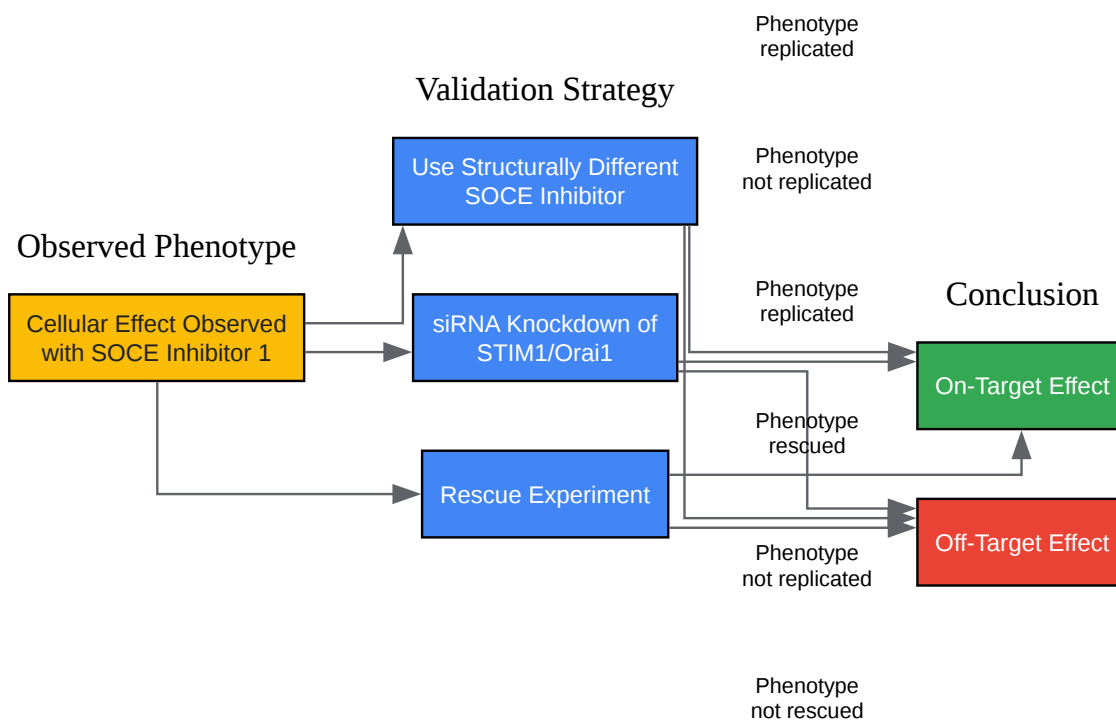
Phenotype replicated

Validation Strategy

Use Structurally Different SOCE Inhibitor

Phenotype not replicated

Observed Phenotype

Phenotype replicated

Conclusion

Cellular Effect Observed with SOCE Inhibitor 1

siRNA Knockdown of STIM1/Orai1

On-Target Effect

Phenotype rescued

Rescue Experiment

Off-Target Effect

Phenotype not replicated

Phenotype not rescued